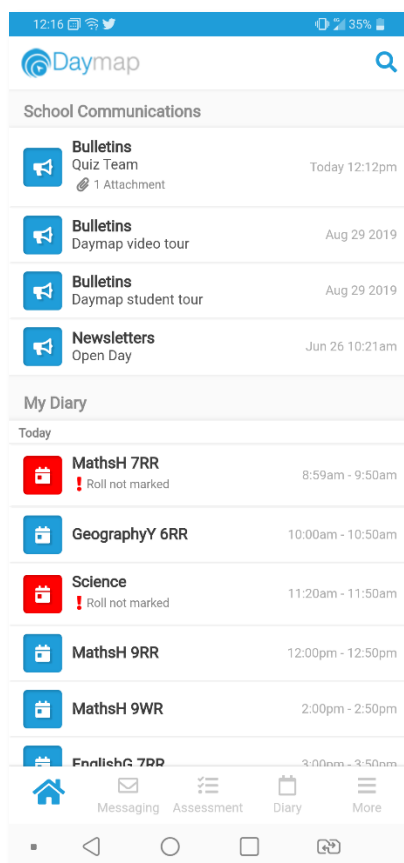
12:16

35%

Daymap

School Communications

Bulletins
Quiz Team
1 Attachment
Today 12:12pm

Bulletins
Daymap video tour
Aug 29 2019

Bulletins
Daymap student tour
Aug 29 2019

Newsletters
Open Day
Jun 26 10:21am

My Diary

Today

MathsH 7RR
! Roll not marked
8:59am - 9:50am

GeographyY 6RR
10:00am - 10:50am

Science
! Roll not marked
11:20am - 11:50am

MathsH 9RR
12:00pm - 12:50pm

MathsH 9WR
2:00pm - 2:50pm

EnglishG 7RR
3:00pm - 3:50pm

Messaging Assessment Diary More